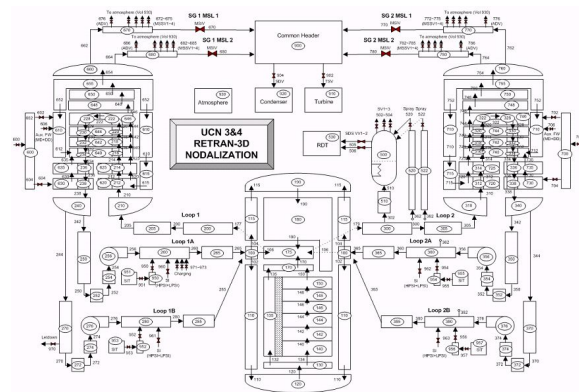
SG 1 MSL 1
SG 2 MSL 1
SG 1 MSL 2
SG 2 MSL 2
Common Header
To atmosphere (Vol 899)
To atmosphere (Vol 799)
MSIV
MSIV
MSIV
MSIV
Atmosphere
Condenser
Turbine
TBV
TSV
UCN 3&4
RETRAN-3D
NODALIZATION
RDT
Spray
Spray
Loop 1
Loop 1A
Loop 1B
Loop 2
Loop 2A
Loop 2B
Charging
SIT
SIT
SIT
SIT
Letdown
Aux. FW
Aux. FW